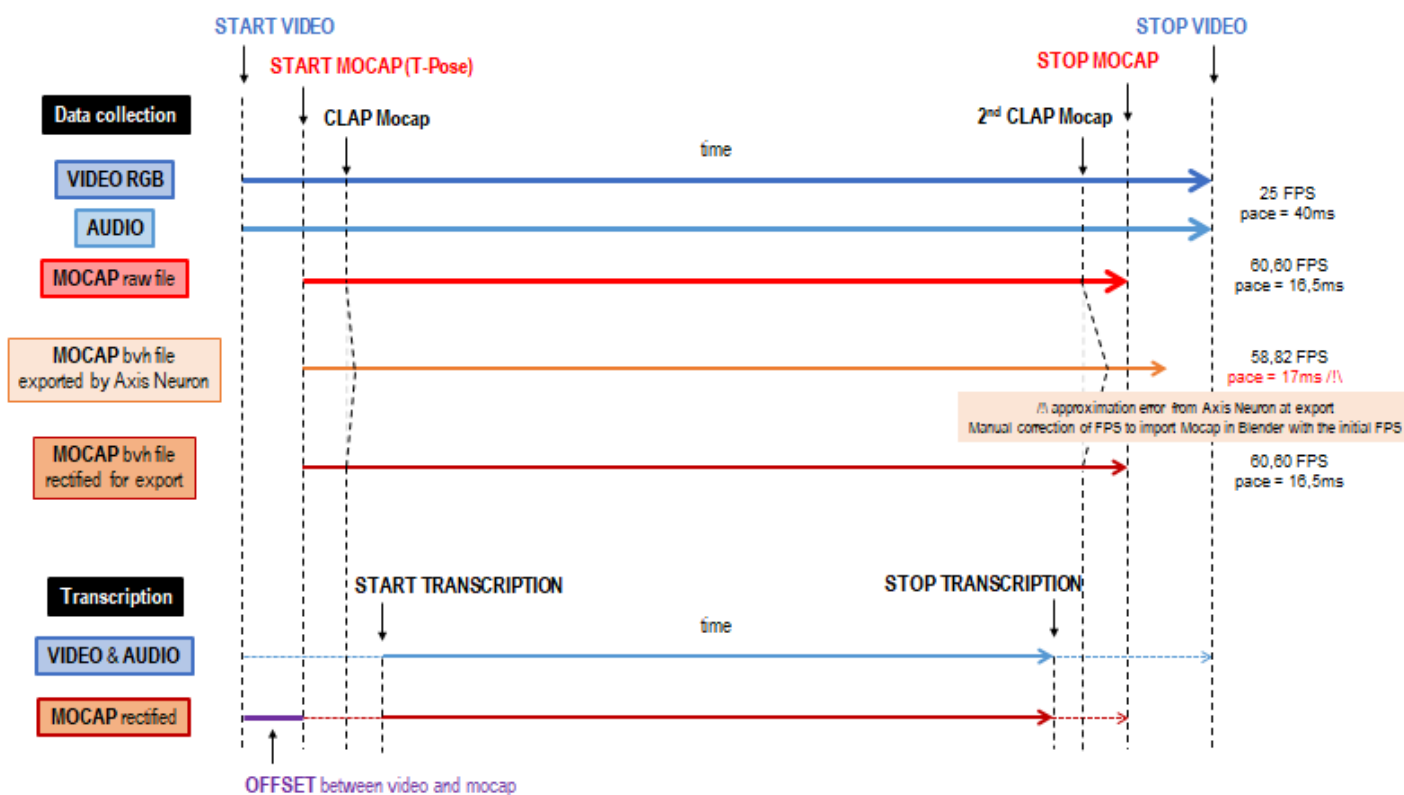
START VIDEO

STOP VIDEO

START MOCAP (T-Pose)

STOP MOCAP

Data collection

CLAP Mocap

2$^{nd}$ CLAP Mocap

time

VIDEO RGB

25 FPS
pace = 40ms

AUDIO

MOCAP raw file

60,60 FPS
pace = 16,5ms

MOCAP bvh file exported by Axis Neuron

58,82 FPS
pace = 17ms /!\

/!\ approximation error from Axis Neuron at export
Manual correction of FPS to import Mocap in Blender with the initial FPS

MOCAP bvh file rectified for export

60,60 FPS
pace = 16,5ms

Transcription

START TRANSCRIPTION

STOP TRANSCRIPTION

time

VIDEO & AUDIO

MOCAP rectified

OFFSET between video and mocap